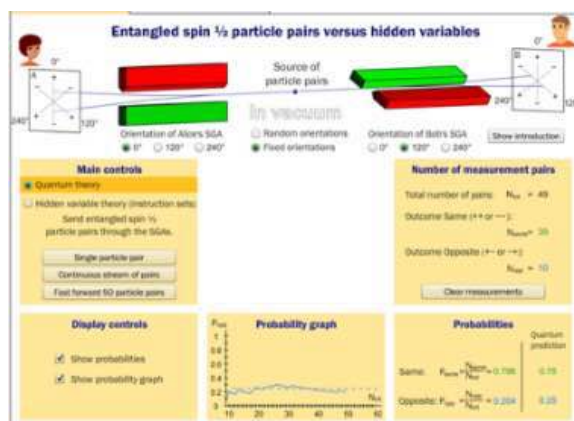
Entangled spin ½ particle pairs versus hidden variables

0°
A
240°
120°

Source of particle pairs

In vacuum

0°
B
240°
120°

Orientation of Alice's SGA
0° 120° 240°

Random orientations
Fixed orientations

Orientation of Bob's SGA
0° 120° 240°

Show introduction

Main controls
Quantum theory
Hidden variable theory (instruction sets)
Send entangled spin ½ particle pairs through the SGAs.
Single particle pair
Continuous stream of pairs
Fast forward 50 particle pairs

Number of measurement pairs
Total number of pairs: $N_{tot}$ = 49
Outcome Same (++ or −−):
$N_{same}$ = 39
Outcome Opposite (+− or −+):
$N_{opp}$ = 10
Clear measurements

Display controls
Show probabilities
Show probability graph

Probability graph
$P_{opp}$
1
0.8
0.6
0.4
0.2
0
10 20 30 40 50 60
$N_{tot}$

Probabilities
Quantum prediction
Same: $P_{same} = \frac{N_{same}}{N_{tot}}$ = 0.796 0.75
Opposite: $P_{opp} = \frac{N_{opp}}{N_{tot}}$ = 0.204 0.25